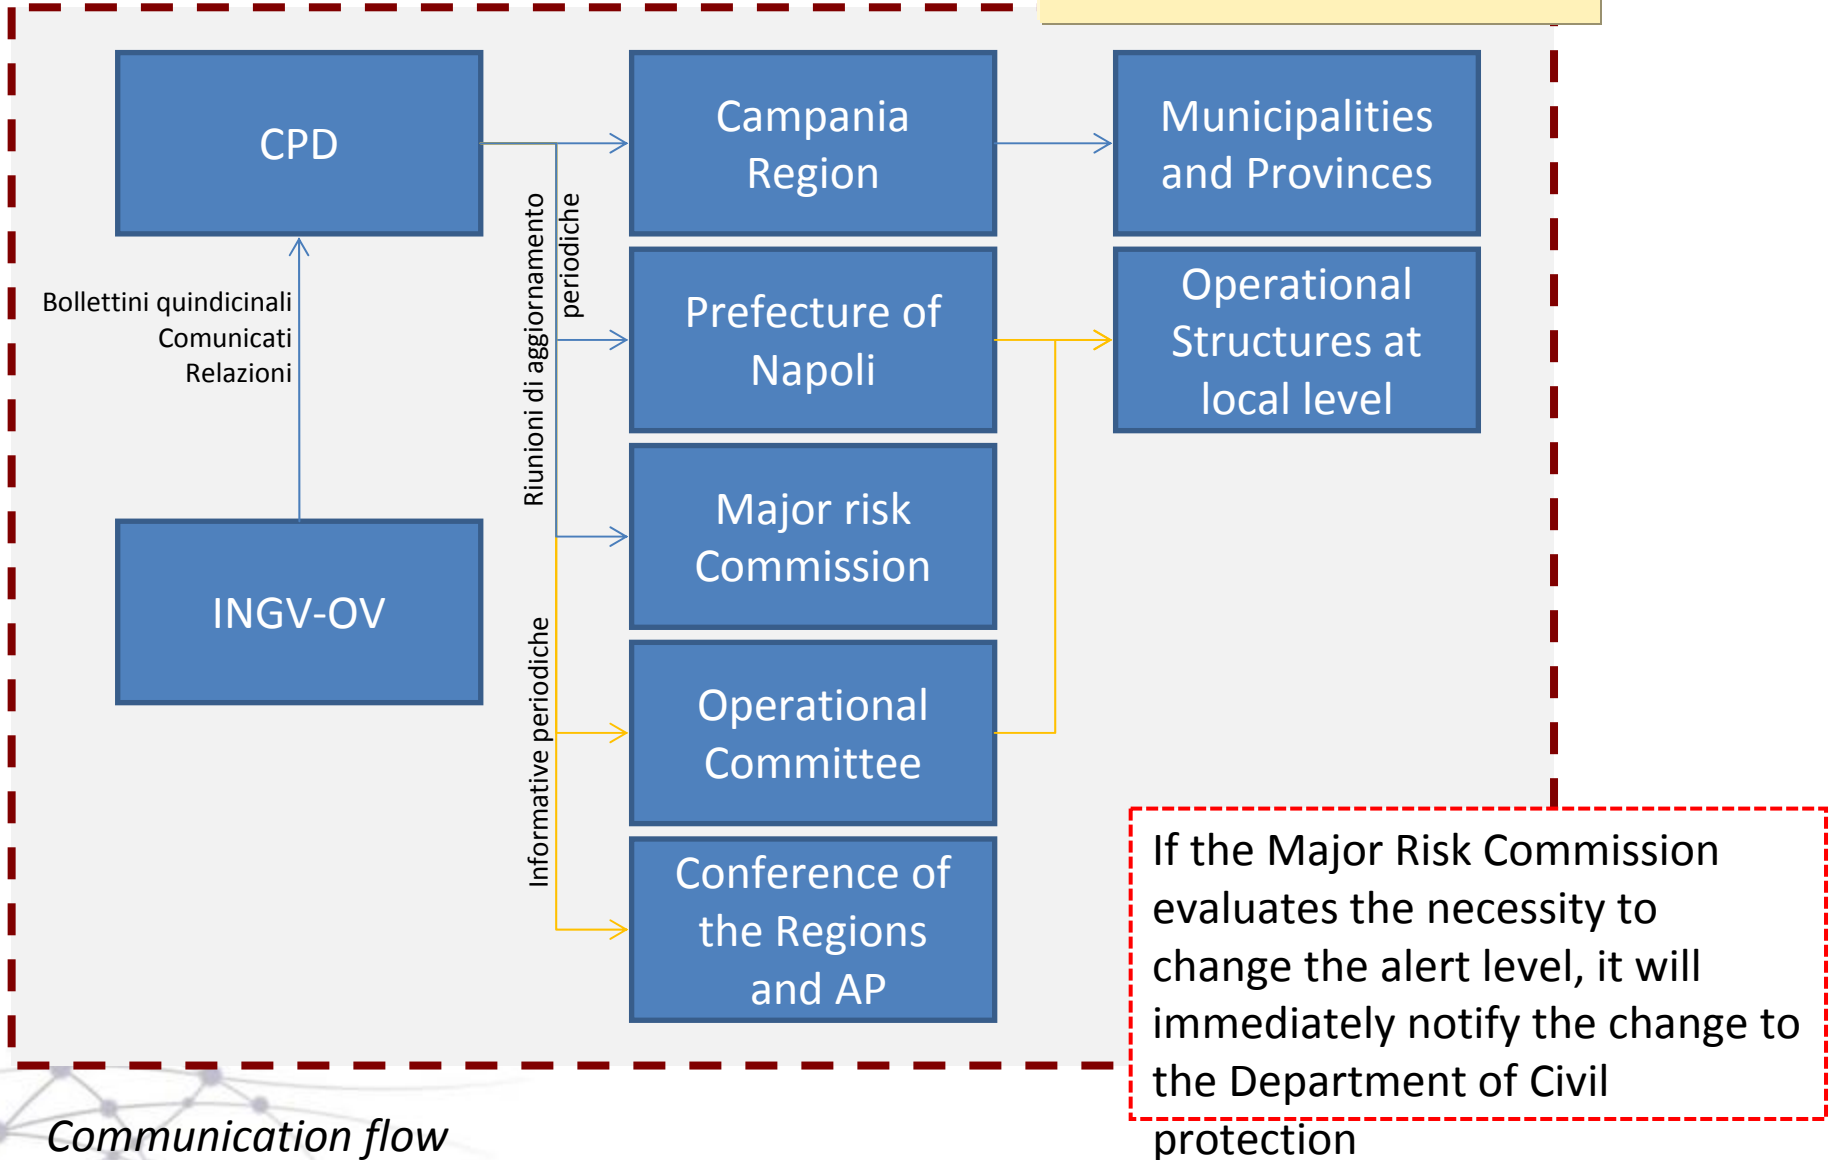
CPD

Campania Region

Municipalities and Provinces

Bollettini quindicinali
Comunicati
Relazioni

Riunioni di aggiornamento periodiche

Prefecture of Napoli

Operational Structures at local level

Major risk Commission

INGV-OV

Informative periodiche

Operational Committee

Conference of the Regions and AP

If the Major Risk Commission evaluates the necessity to change the alert level, it will immediately notify the change to the Department of Civil protection

Communication flow